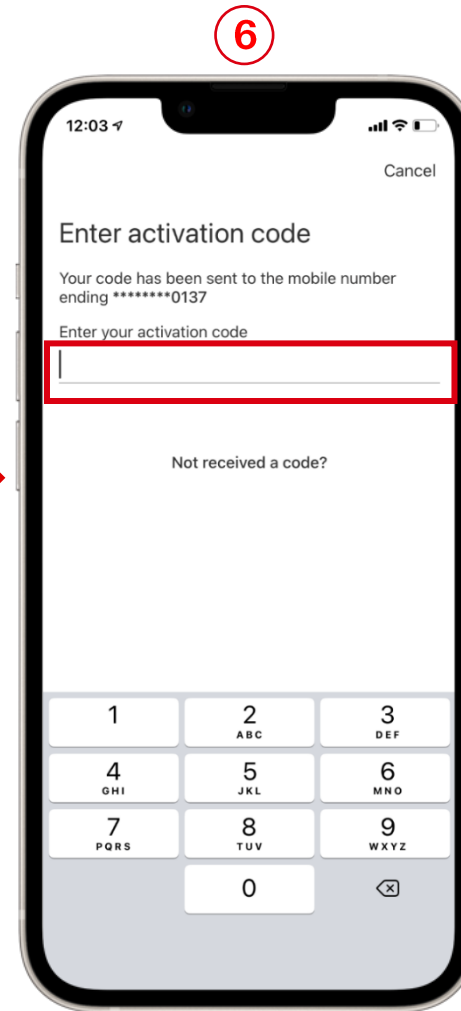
6

12:03

Cancel

Enter activation code

Your code has been sent to the mobile number ending ********0137

Enter your activation code

Not received a code?

1
2 ABC
3 DEF
4 GHI
5 JKL
6 MNO
7 PQRS
8 TUV
9 WXYZ
0